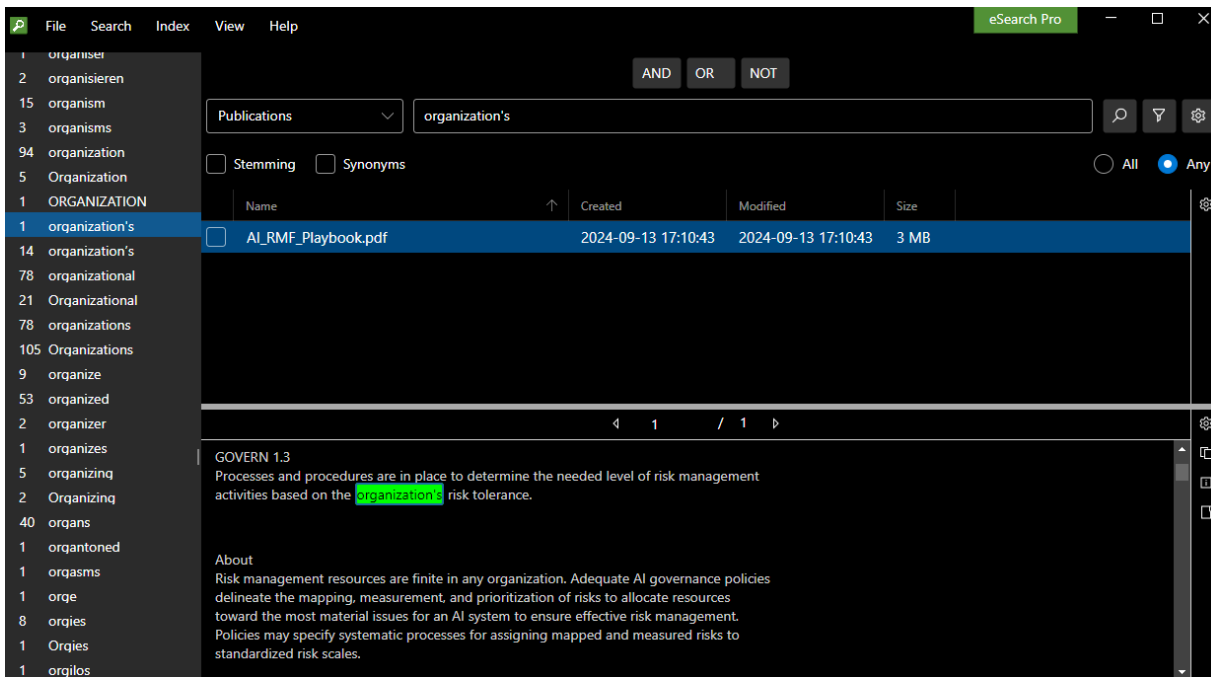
File Search Index View Help

eSearch Pro

1 organiser
2 organisieren
15 organism
3 organisms
94 organization
5 Organization
1 ORGANIZATION
1 organization's
14 organization’s
78 organizational
21 Organizational
78 organizations
105 Organizations
9 organize
53 organized
2 organizer
1 organizes
5 organizing
2 Organizing
40 organs
1 organtoned
1 orgasms
1 orge
8 orgies
1 Orgies
1 orgilos

AND OR NOT

Publications

organization's

Stemming Synonyms All Any

| Name | Created | Modified | Size |
|---|---|---|---|
| AI_RMF_Playbook.pdf | 2024-09-13 17:10:43 | 2024-09-13 17:10:43 | 3 MB |

1 / 1

GOVERN 1.3
Processes and procedures are in place to determine the needed level of risk management activities based on the organization's risk tolerance.

About
Risk management resources are finite in any organization. Adequate AI governance policies delineate the mapping, measurement, and prioritization of risks to allocate resources toward the most material issues for an AI system to ensure effective risk management. Policies may specify systematic processes for assigning mapped and measured risks to standardized risk scales.